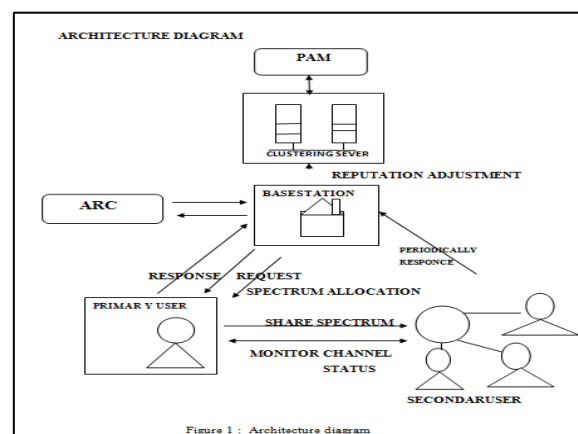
ARCHITECTURE DIAGRAM

PAM

CLUSTERING SEVER

REPUTATION ADJUSTMENT

ARC

BASESTATION

PERIODICALLY RESPONCE

RESPONSE

REQUEST

SPECTRUM ALLOCATION

PRIMAR Y USER

SHARE SPECTRUM

MONITOR CHANNEL STATUS

SECONDARUSER

Figure 1 : Architecture diagram